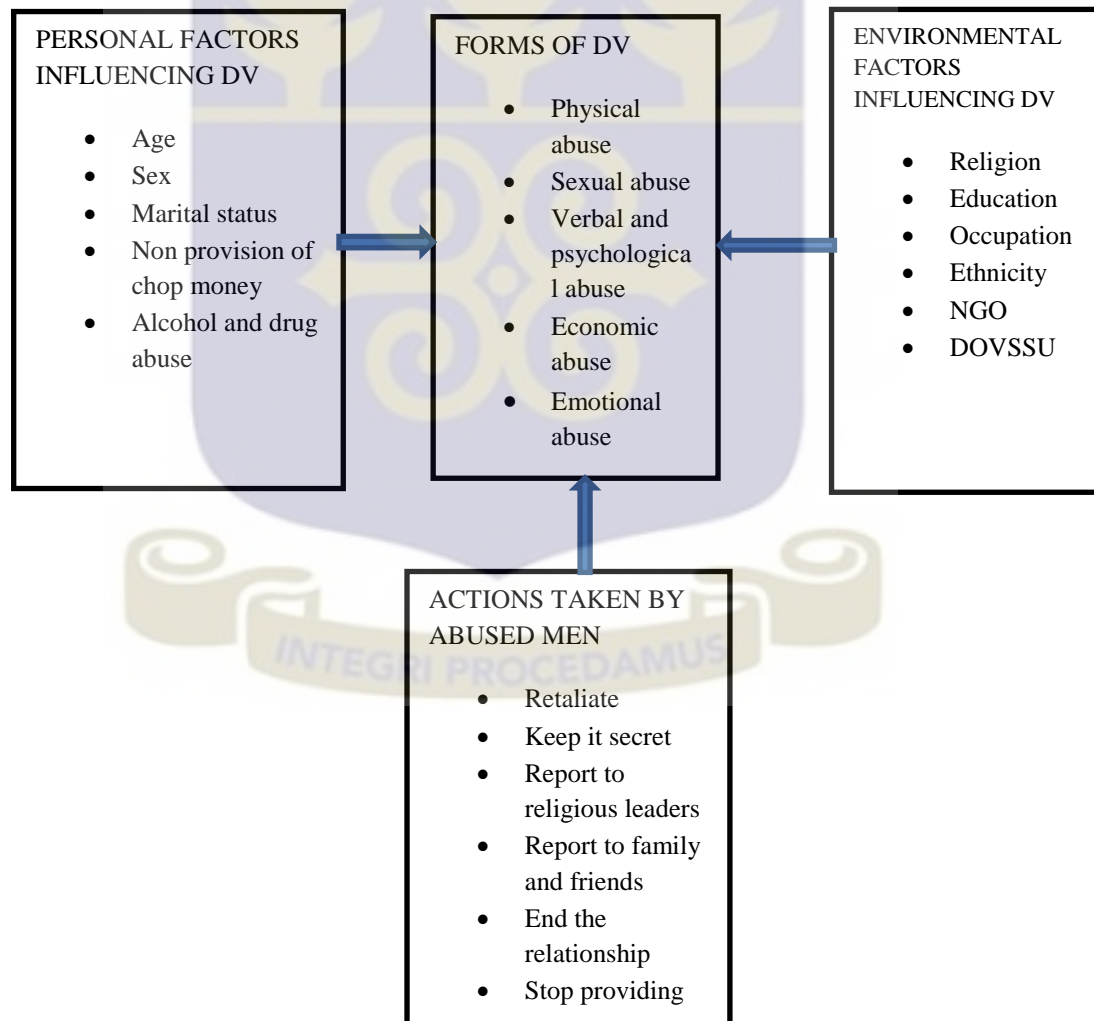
PERSONAL FACTORS INFLUENCING DV

- Age
- Sex
- Marital status
- Non provision of chop money
- Alcohol and drug abuse

FORMS OF DV

- Physical abuse
- Sexual abuse
- Verbal and psychologica l abuse
- Economic abuse
- Emotional abuse

ENVIRONMENTAL FACTORS INFLUENCING DV

- Religion
- Education
- Occupation
- Ethnicity
- NGO
- DOVSSU

ACTIONS TAKEN BY ABUSED MEN

- Retaliate
- Keep it secret
- Report to religious leaders
- Report to family and friends
- End the relationship
- Stop providing

INTEGRI PROCEDAMUS